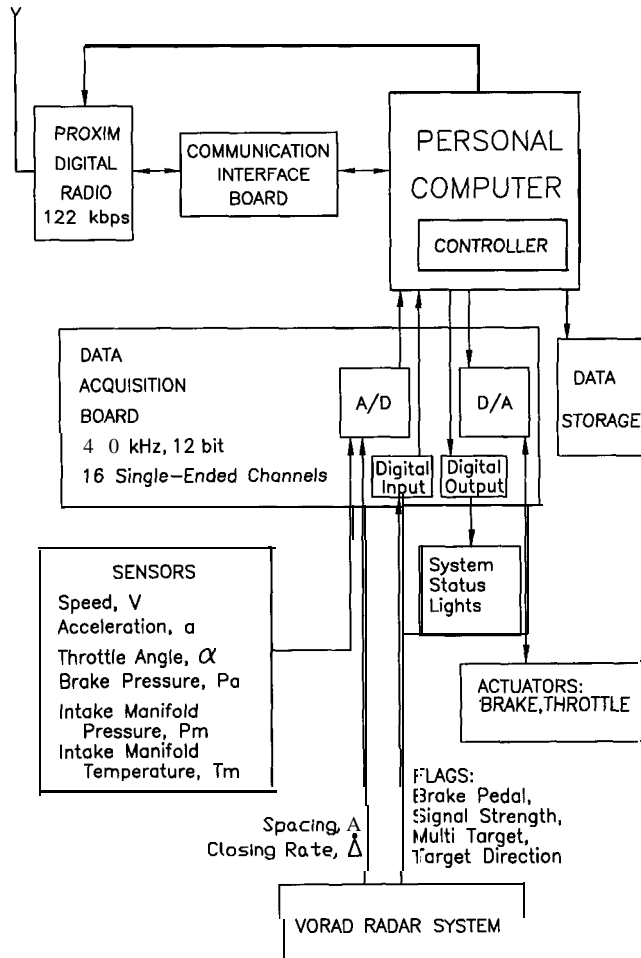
PROXIM DIGITAL RADIO 122 kbps

COMMUNICATION INTERFACE BOARD

PERSONAL COMPUTER

CONTROLLER

DATA ACQUISITION BOARD
4 0 kHz, 12 bit
16 Single-Ended Channels

A/D

D/A

Digital Input

Digital Output

DATA STORAGE

SENSORS
Speed, V
Acceleration, a
Throttle Angle, $\alpha$
Brake Pressure, Pa
Intake Manifold Pressure, Pm
Intake Manifold Temperature, Tm

System Status Lights

ACTUATORS: BRAKE,THROTTLE

Spacing, A
Closing Rate, $\dot{\Delta}$

FLAGS:
Brake Pedal,
Signal Strength,
Multi Target,
Target Direction

VORAD RADAR SYSTEM